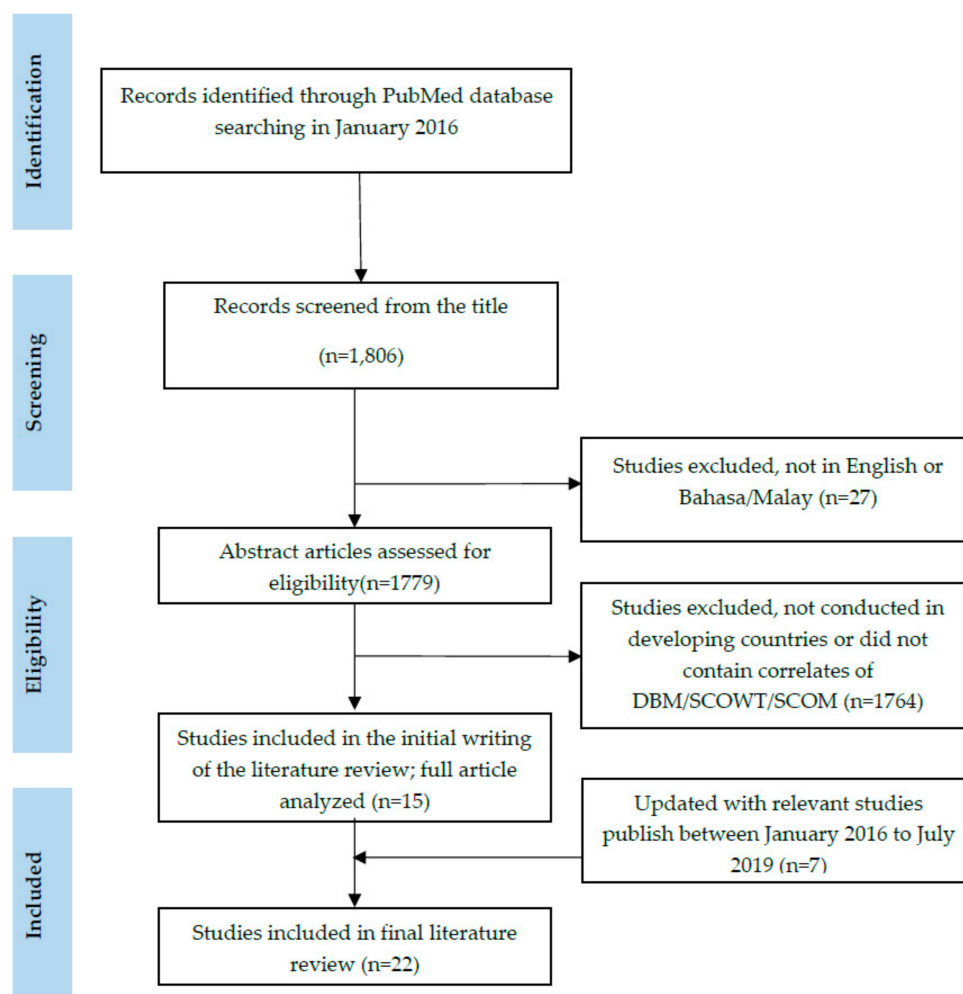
Identification

Records identified through PubMed database searching in January 2016

Screening

Records screened from the title

(n=1,806)

Studies excluded, not in English or Bahasa/Malay (n=27)

Eligibility

Abstract articles assessed for eligibility(n=1779)

Studies excluded, not conducted in developing countries or did not contain correlates of DBM/SCOWT/SCOM (n=1764)

Studies included in the initial writing of the literature review; full article analyzed (n=15)

Included

Updated with relevant studies publish between January 2016 to July 2019 (n=7)

Studies included in final literature review (n=22)